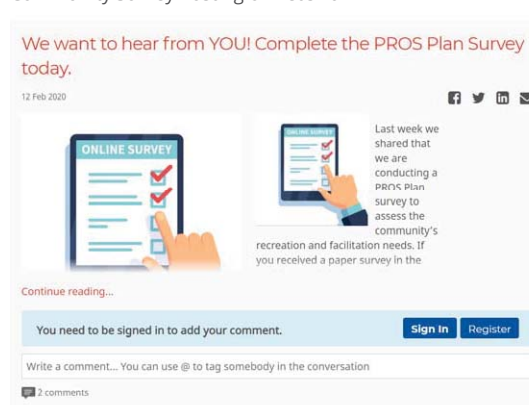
We want to hear from YOU! Complete the PROS Plan Survey today.

12 Feb 2020

ONLINE SURVEY

ONLINE SURVEY

Last week we shared that we are conducting a PROS Plan survey to assess the community's recreation and facilitation needs. If you received a paper survey in the

Continue reading...

You need to be signed in to add your comment.

Sign In

Register

Write a comment... You can use @ to tag somebody in the conversation

2 comments